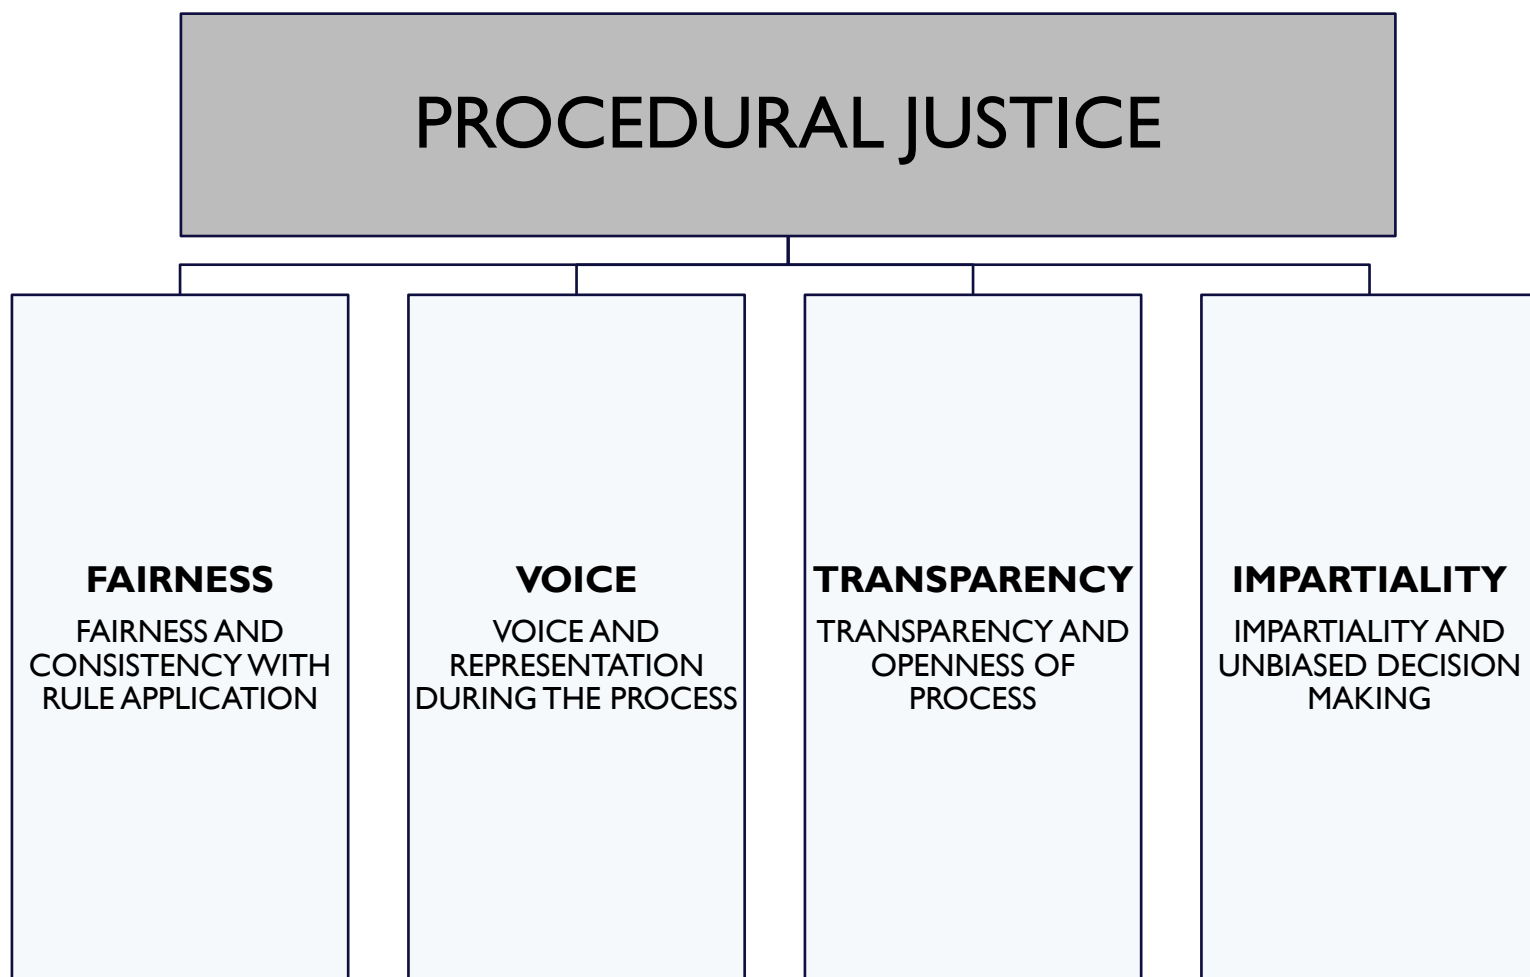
PROCEDURAL JUSTICE

FAIRNESS
FAIRNESS AND CONSISTENCY WITH RULE APPLICATION

VOICE
VOICE AND REPRESENTATION DURING THE PROCESS

TRANSPARENCY
TRANSPARENCY AND OPENNESS OF PROCESS

IMPARTIALITY
IMPARTIALITY AND UNBIASED DECISION MAKING